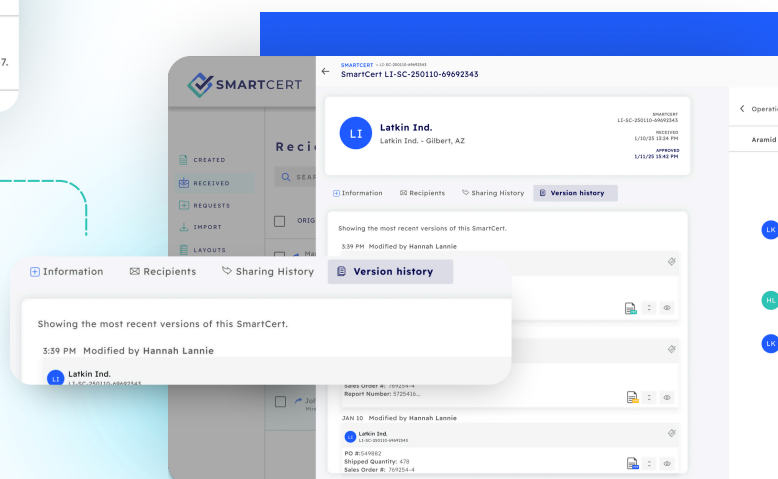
7.

SMARTCERT

CREATED
RECEIVED
REQUESTS
IMPORT
LAYOUTS

Reci

SEAR

ORIG

SMARTCERT > LI-SC-250110-69692343
SmartCert LI-SC-250110-69692343

LI
Latkin Ind.
Latkin Ind. - Gilbert, AZ

SMARTCERT
LI-SC-250110-69692343
RECEIVED
1/10/25 13:24 PM
APPROVED
1/11/25 15:42 PM

Information
Recipients
Sharing History
Version history

Showing the most recent versions of this SmartCert.

3:39 PM Modified by Hannah Lannie

Sales Order #: 769254-4
Report Number: 5725416...

JAN 10 Modified by Hannah Lannie

LI
Latkin Ind.
LI-SC-250110-69692343

PO #: 549882
Shipped Quantity: 478
Sales Order #: 769254-4

Operati
Aramid

LK
HL
LK

Information
Recipients
Sharing History
Version history

Showing the most recent versions of this SmartCert.

3:39 PM Modified by Hannah Lannie

LI
Latkin Ind.
LI-SC-250110-69692343